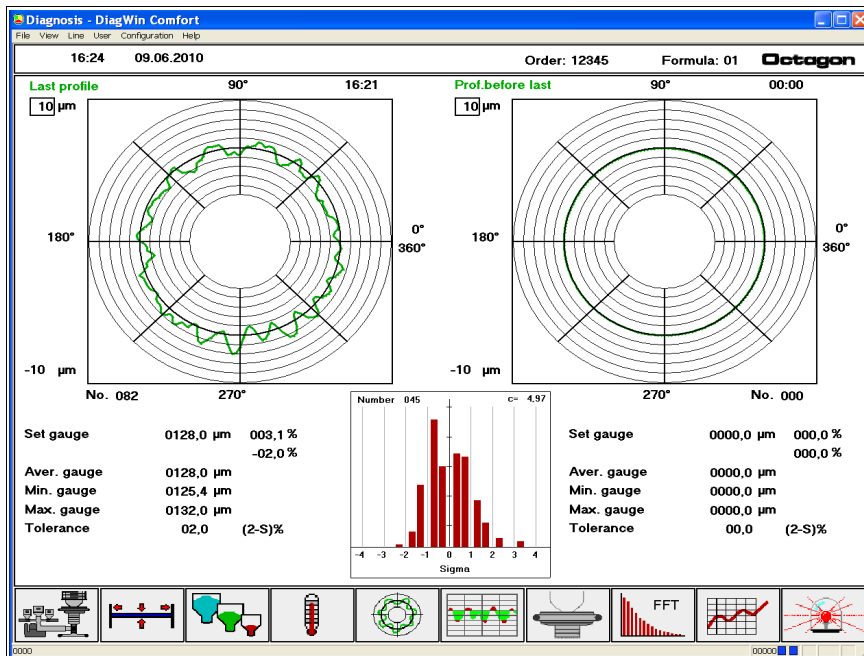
Diagnosis - DiagWin Comfort

File View Line User Configuration Help

16:24 09.06.2010

Order: 12345

Formula: 01

Octagon

Last profile

90°

16:21

10 µm

180°

0°

360°

-10 µm

No. 082

270°

Prof.before last

90°

00:00

10 µm

180°

0°

360°

-10 µm

270°

No. 000

Number 045

c= 4,97

| | | | | | | | | |
|---|---|---|---|---|---|---|---|---|
| -4 | -3 | -2 | -1 | 0 | 1 | 2 | 3 | 4 |

Sigma

| | | | |
|---|---|---|---|
| Set gauge | 0128,0 µm | 003,1 % | |
| | | -02,0 % | |
| Aver. gauge | 0128,0 µm | | |
| Min. gauge | 0125,4 µm | | |
| Max. gauge | 0132,0 µm | | |
| Tolerance | 02,0 | (2-S)% | |

| | | | |
|---|---|---|---|
| Set gauge | 0000,0 µm | 000,0 % | |
| | | 000,0 % | |
| Aver. gauge | 0000,0 µm | | |
| Min. gauge | 0000,0 µm | | |
| Max. gauge | 0000,0 µm | | |
| Tolerance | 00,0 | (2-S)% | |

FFT

0000

00000